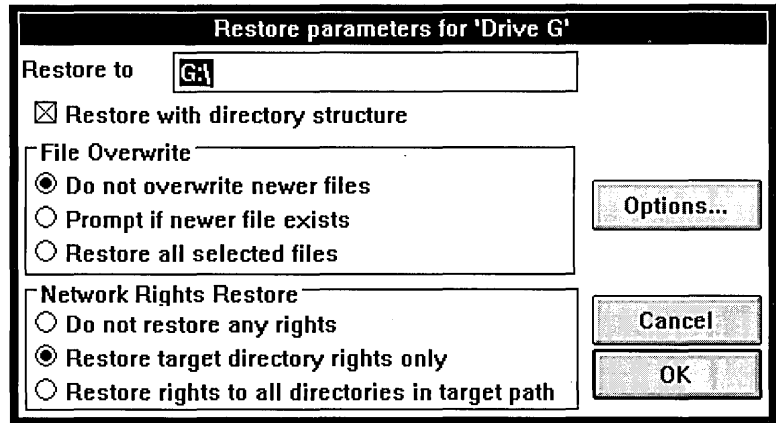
Restore parameters for 'Drive G'

Restore to G:\

☒ Restore with directory structure

File Overwrite

◉ Do not overwrite newer files

○ Prompt if newer file exists

○ Restore all selected files

Options...

Network Rights Restore

○ Do not restore any rights

◉ Restore target directory rights only

○ Restore rights to all directories in target path

Cancel

OK